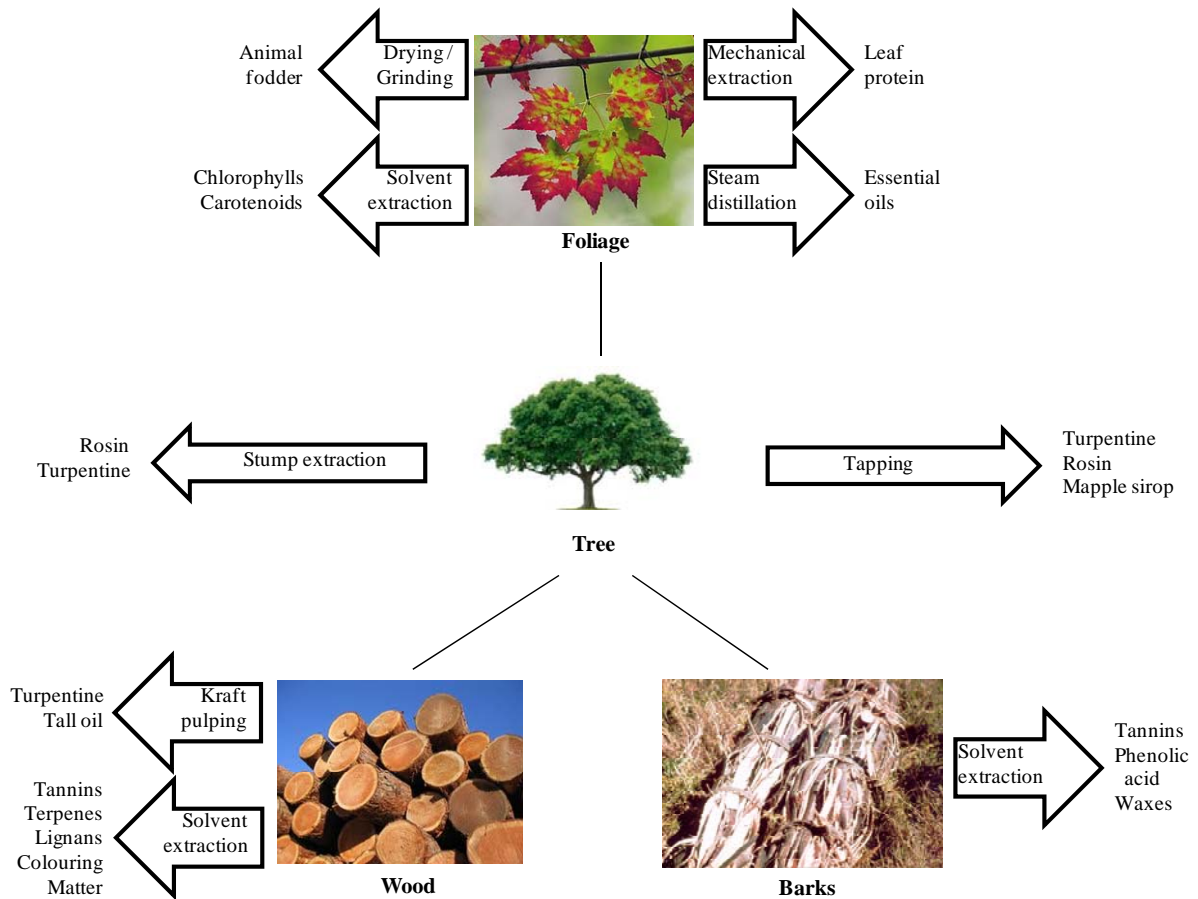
Animal fodder

Drying / Grinding

Mechanical extraction

Leaf protein

Chlorophylls Carotenoids

Solvent extraction

Steam distillation

Essential oils

Foliage

Rosin Turpentine

Stump extraction

Tapping

Turpentine Rosin Mapple sirop

Tree

Turpentine Tall oil

Kraft pulping

Tannins Terpenes Lignans Colouring Matter

Solvent extraction

Wood

Barks

Solvent extraction

Tannins Phenolic acid Waxes